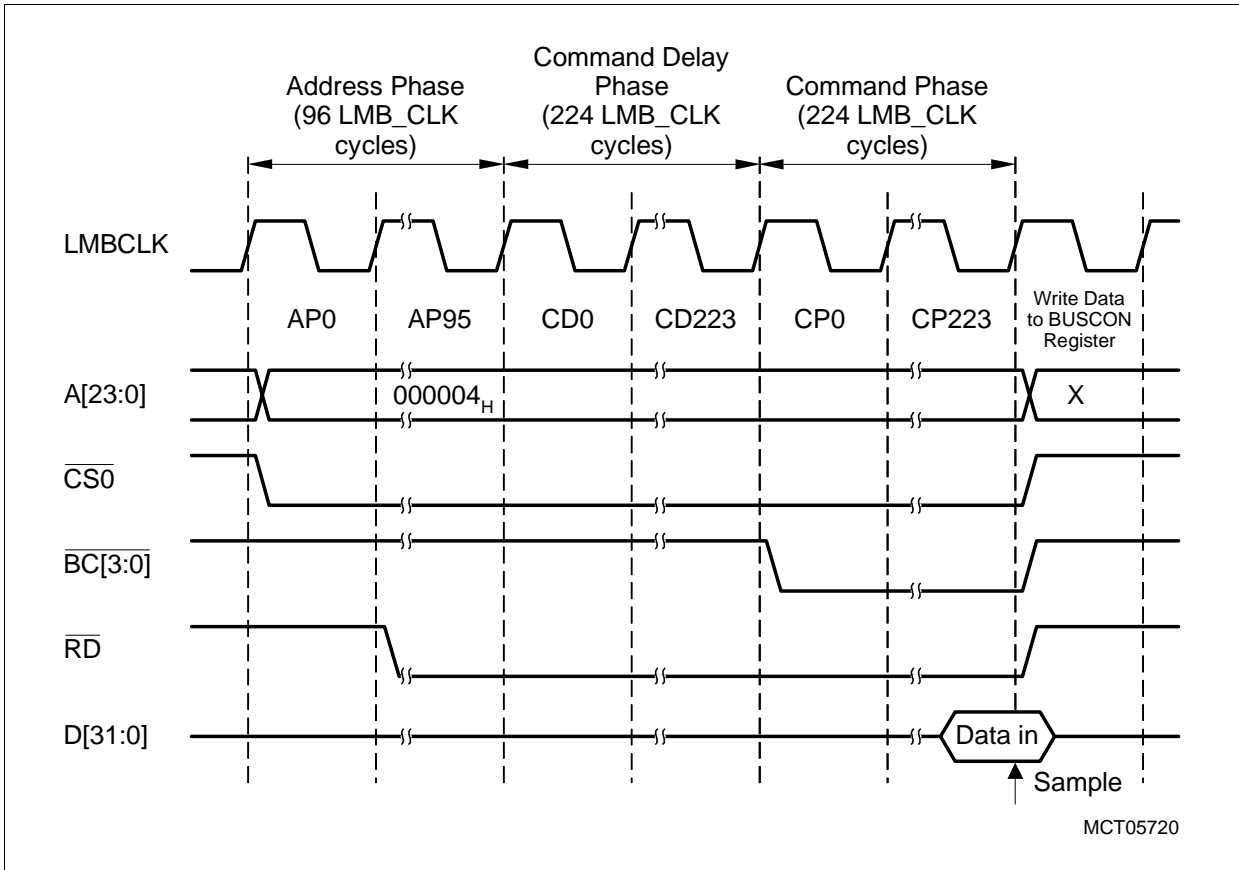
Address Phase (96 LMB_CLK cycles)

Command Delay Phase (224 LMB_CLK cycles)

Command Phase (224 LMB_CLK cycles)

LMBCLK

AP0

AP95

CD0

CD223

CP0

CP223

Write Data to BUSCON Register

A[23:0]

$000004_H$

X

$\overline{CS0}$

$\overline{BC[3:0]}$

$\overline{RD}$

D[31:0]

Data in

Sample

MCT05720